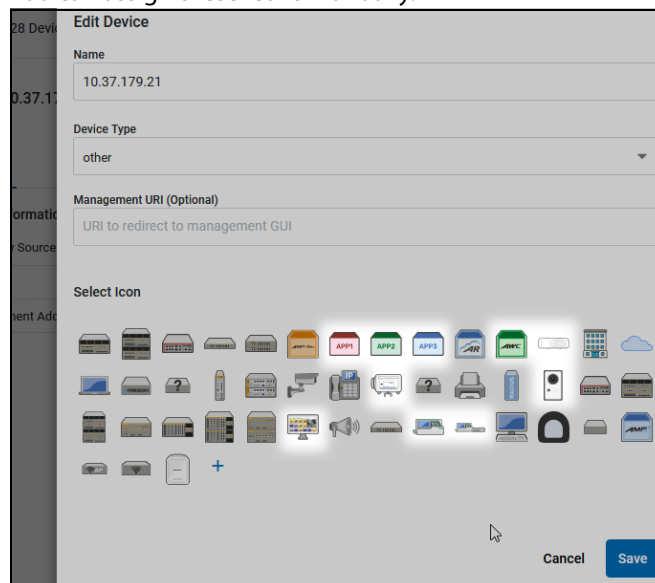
28 Devi
0.37.1
ormati
/ Source
nent Add

Edit Device

Name

10.37.179.21

Device Type

other

Management URI (Optional)

URI to redirect to management GUI

Select Icon

APP1 APP2 APP3 AR AWC

?

?

+

Cancel Save